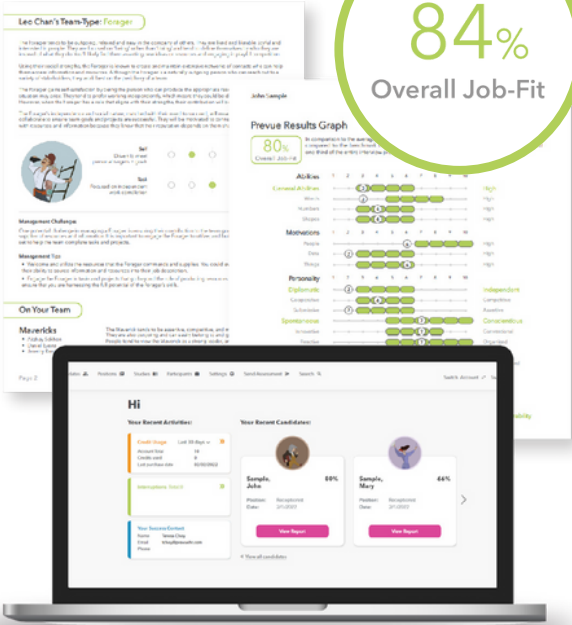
Lee Chan's Team-Type: Forager

84%
Overall Job-Fit

Self
Focused on independent work completion

Management Challenge

Management Tips

On Your Team

Mavericks

Page 2

John Sample

Prevue Results Graph

80%
Overall Job-Fit

Abilities
General Abilities
Words
Numbers
Shapes

Motivations
People
Data
Things

Personality
Diplomatic
Cooperative
Submissive
Spontaneous
Innovative
Emotional

High
High
High
High

Independent
Competitive
Assertive
Conscientious
Conventional
Organized

Products
Studies
Participants
Settings
Send Assessment
Search
Switch Account

Hi

Your Recent Activities:

Credit Usage
Last 30 days
Account Size
Credits used
Last purchase date

Interactions Tool it

Your Success Contact
Name
Email
Phone

Your Recent Candidates:

Sample, John
80%
Position: Receptionist
Date:
View Report

Sample, Mary
66%
Position: Receptionist
Date:
View Report

View all candidates